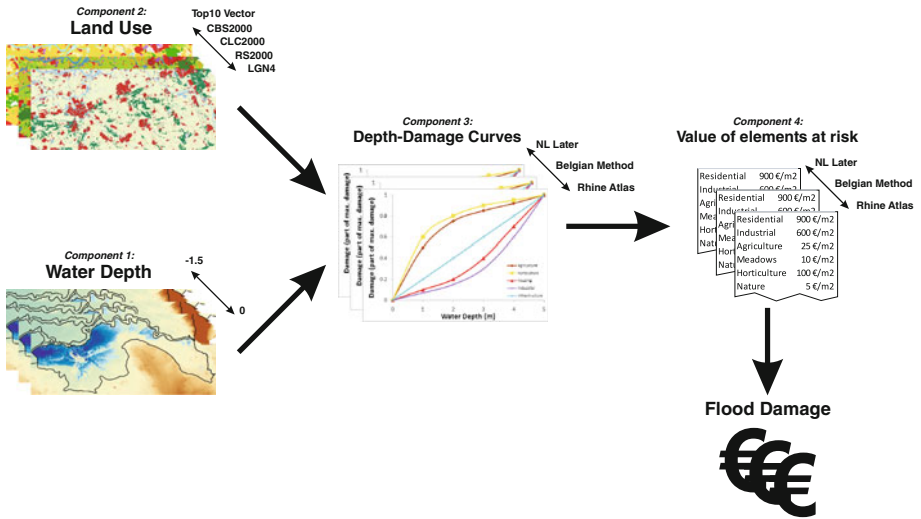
Component 2:
Land Use

Top10 Vector
CBS2000
CLC2000
RS2000
LGN4

Component 1:
Water Depth

-1.5
0

Component 3:
Depth-Damage Curves

NL Later
Belgian Method
Rhine Atlas

Damage (part of max. damage)
Water Depth [m]

Component 4:
Value of elements at risk

NL Later
Belgian Method
Rhine Atlas

| | |
|---|---|
| Residential | 900 €/m2 |
| Industrial | 600 €/m2 |
| Agriculture | 25 €/m2 |
| Meadows | 10 €/m2 |
| Horticulture | 100 €/m2 |
| Nature | 5 €/m2 |

Flood Damage